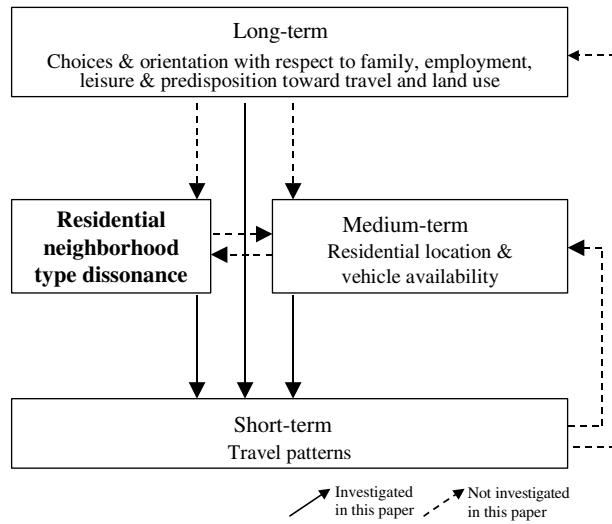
Long-term
Choices & orientation with respect to family, employment, leisure & predisposition toward travel and land use

Residential neighborhood type dissonance

Medium-term
Residential location & vehicle availability

Short-term
Travel patterns

Investigated in this paper

Not investigated in this paper